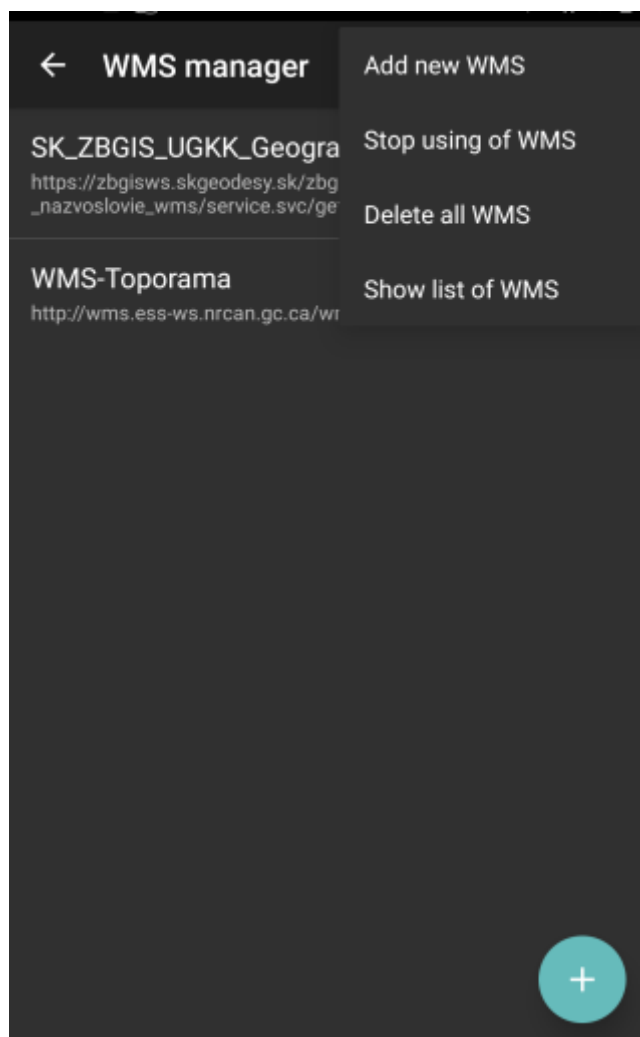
← WMS manager

Add new WMS

Stop using of WMS

Delete all WMS

Show list of WMS

SK_ZBGIS_UGKK_Geogra
https://zbgisws.skgeodesy.sk/zbg
_nazvoslovie_wms/service.svc/ge

WMS-Toporama
http://wms.ess-ws.nrcan.gc.ca/wr

+